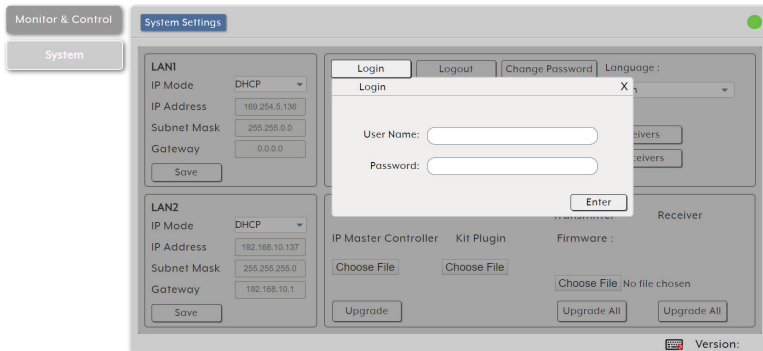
Monitor & Control

System

System Settings

LAN1
IP Mode DHCP
IP Address 169.254.5.136
Subnet Mask 255.255.0.0
Gateway 0.0.0.0
Save

Login Logout Change Password Language :
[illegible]n

Login X

User Name:

Password:

Enter

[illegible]eivers
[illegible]eivers

LAN2
IP Mode DHCP
IP Address 192.168.10.137
Subnet Mask 255.255.255.0
Gateway 192.168.10.1
Save

Transmitter Receiver

IP Master Controller Kit Plugin Firmware :

Choose File Choose File

Choose File No file chosen

Upgrade Upgrade All Upgrade All

Version: